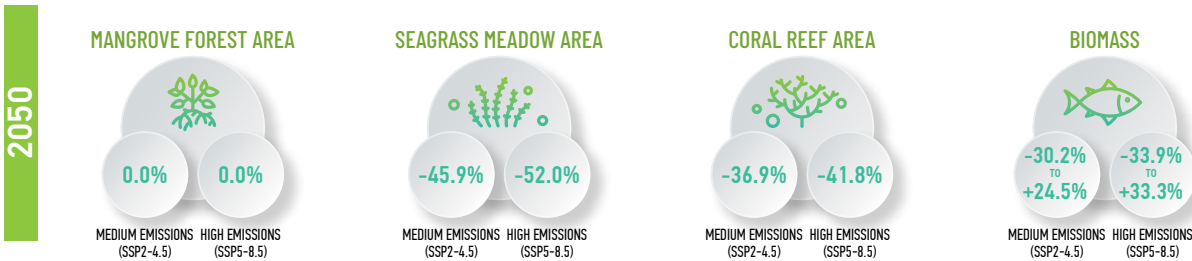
2050

MANGROVE FOREST AREA

0.0%
0.0%

MEDIUM EMISSIONS (SSP2-4.5)
HIGH EMISSIONS (SSP5-8.5)

SEAGRASS MEADOW AREA

-45.9%
-52.0%

MEDIUM EMISSIONS (SSP2-4.5)
HIGH EMISSIONS (SSP5-8.5)

CORAL REEF AREA

-36.9%
-41.8%

MEDIUM EMISSIONS (SSP2-4.5)
HIGH EMISSIONS (SSP5-8.5)

BIOMASS

-30.2% TO +24.5%
-33.9% TO +33.3%

MEDIUM EMISSIONS (SSP2-4.5)
HIGH EMISSIONS (SSP5-8.5)